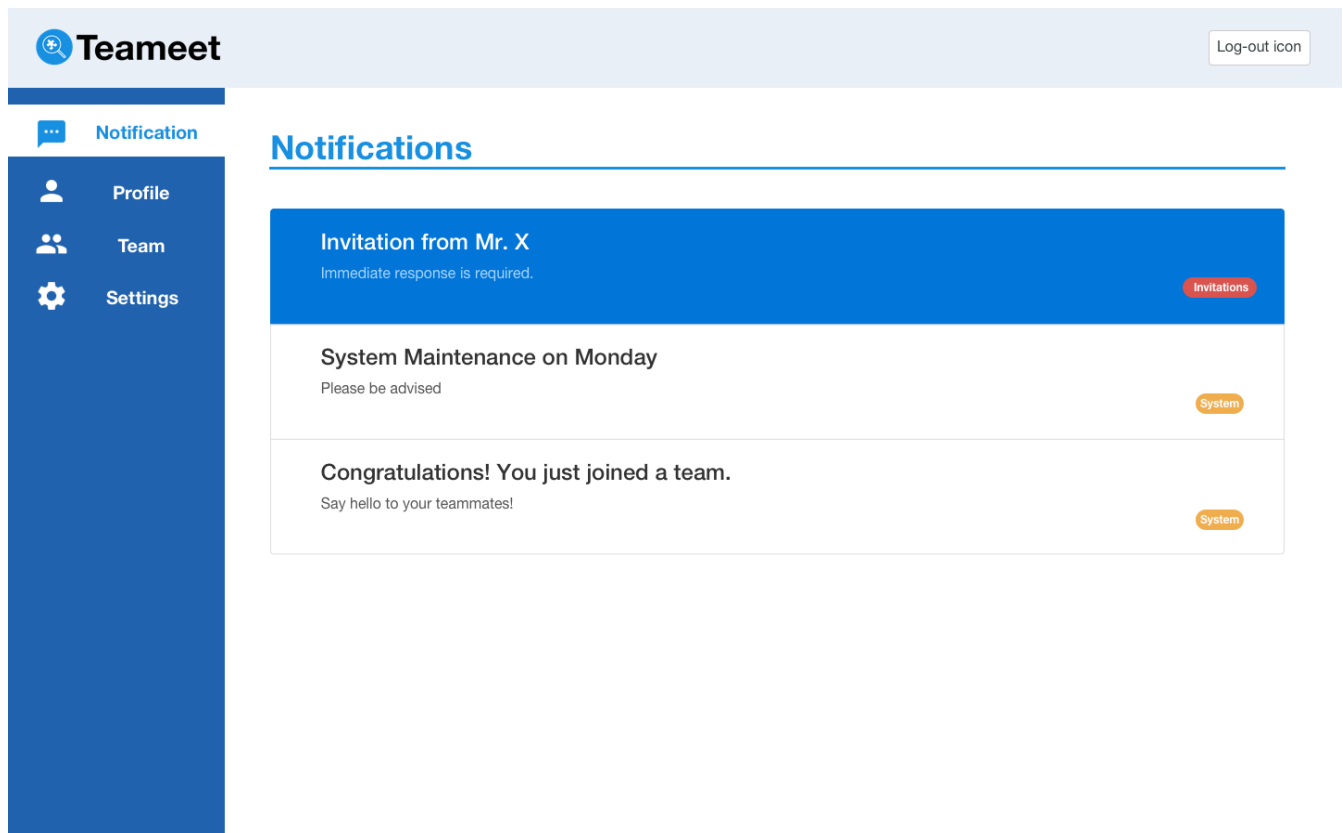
Teameet

Log-out icon

Notification

Profile

Team

Settings

Notifications

Invitation from Mr. X

Immediate response is required.

Invitations

System Maintenance on Monday

Please be advised

System

Congratulations! You just joined a team.

Say hello to your teammates!

System